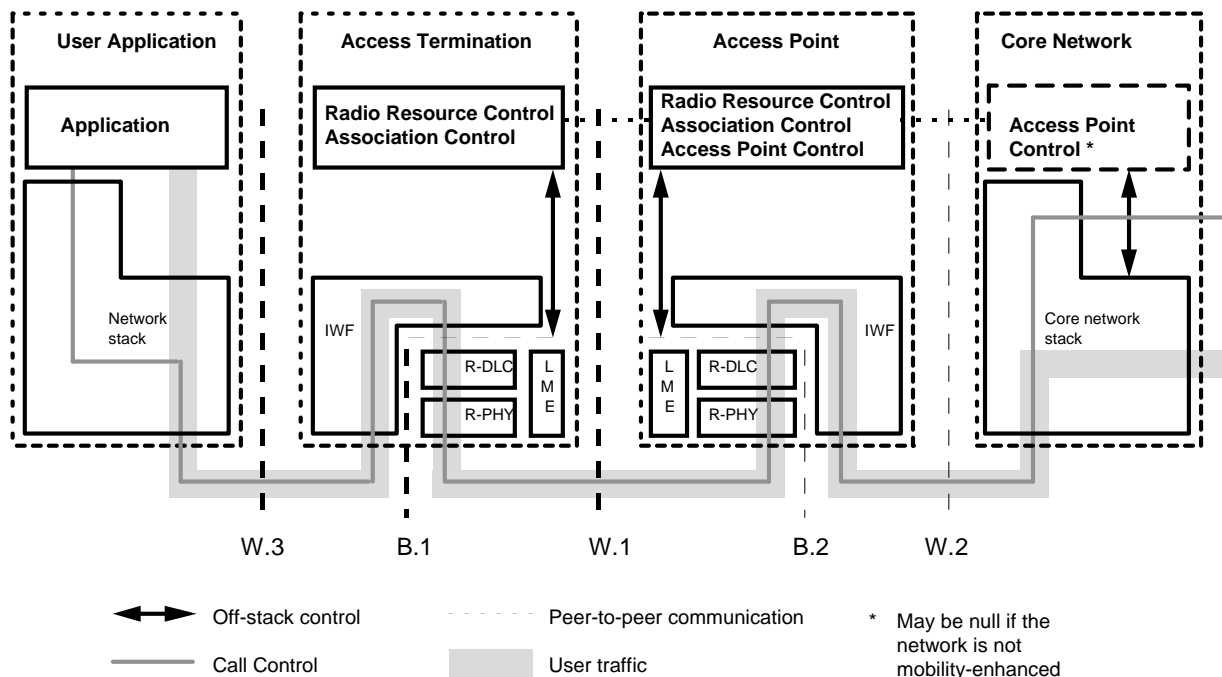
User Application

Application

Network stack

Access Termination

Radio Resource Control
Association Control

IWF

R-DLC

R-PHY

L
M
E

Access Point

Radio Resource Control
Association Control
Access Point Control

L
M
E

R-DLC

R-PHY

IWF

Core Network

Access Point Control *

Core network stack

W.3

B.1

W.1

B.2

W.2

Off-stack control

Call Control

Peer-to-peer communication

User traffic

* May be null if the network is not mobility-enhanced